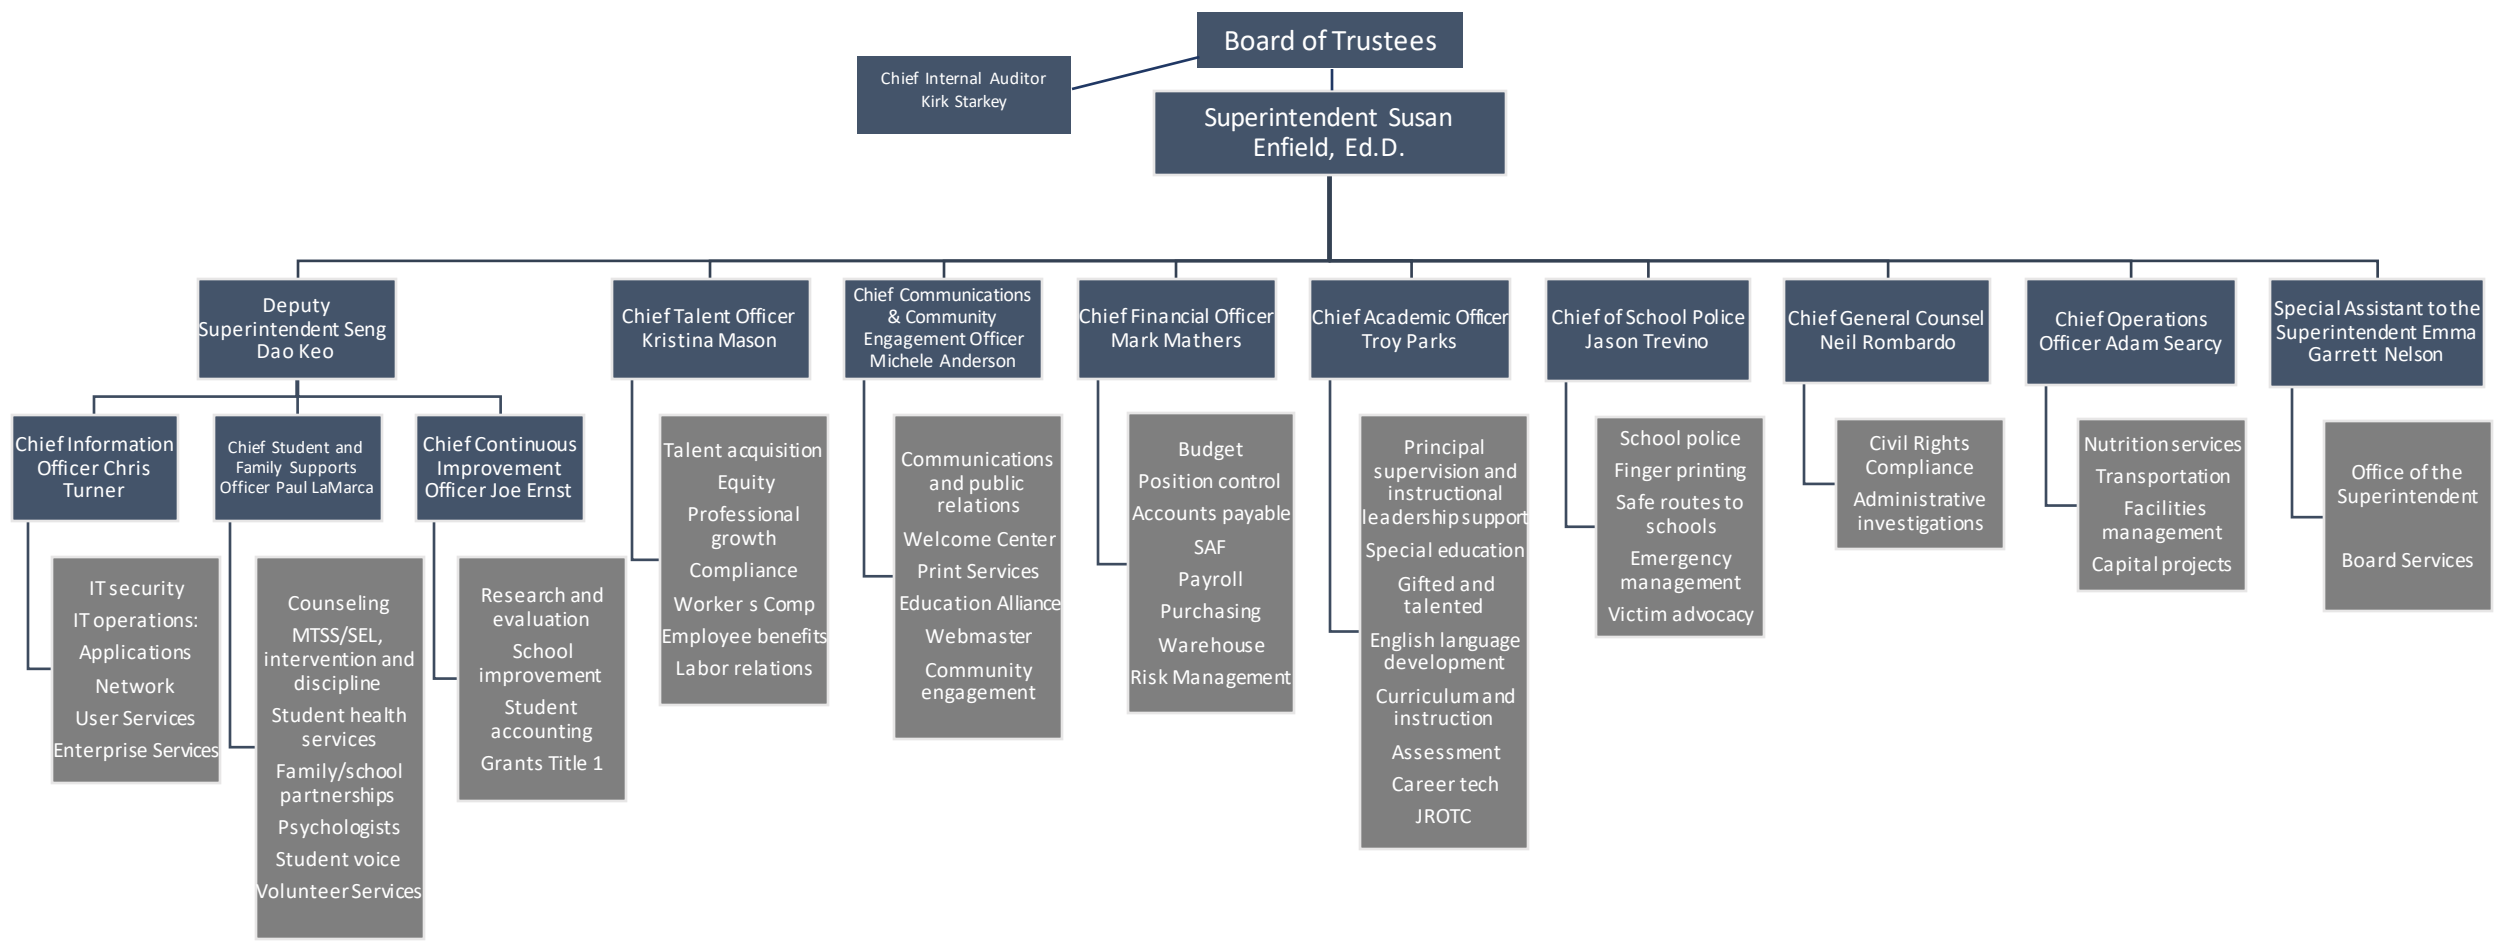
Board of Trustees

Chief Internal Auditor Kirk Starkey

Superintendent Susan Enfield, Ed.D.

Deputy Superintendent Seng Dao Keo

Chief Information Officer Chris Turner

IT security
IT operations:
Applications
Network
User Services
Enterprise Services

Chief Student and Family Supports Officer Paul LaMarca

Counseling
MTSS/SEL, intervention and discipline
Student health services
Family/school partnerships
Psychologists
Student voice
Volunteer Services

Chief Continuous Improvement Officer Joe Ernst

Research and evaluation
School improvement
Student accounting
Grants Title 1

Chief Talent Officer Kristina Mason

Talent acquisition
Equity
Professional growth
Compliance
Worker s Comp
Employee benefits
Labor relations

Chief Communications & Community Engagement Officer Michele Anderson

Communications and public relations
Welcome Center
Print Services
Education Alliance
Webmaster
Community engagement

Chief Financial Officer Mark Mathers

Budget
Position control
Accounts payable
SAF
Payroll
Purchasing
Warehouse
Risk Management

Chief Academic Officer Troy Parks

Principal supervision and instructional leadership support
Special education
Gifted and talented
English language development
Curriculum and instruction
Assessment
Career tech
JROTC

Chief of School Police Jason Trevino

School police
Finger printing
Safe routes to schools
Emergency management
Victim advocacy

Chief General Counsel Neil Rombardo

Civil Rights Compliance
Administrative investigations

Chief Operations Officer Adam Searcy

Nutrition services
Transportation
Facilities management
Capital projects

Special Assistant to the Superintendent Emma Garrett Nelson

Office of the Superintendent

Board Services